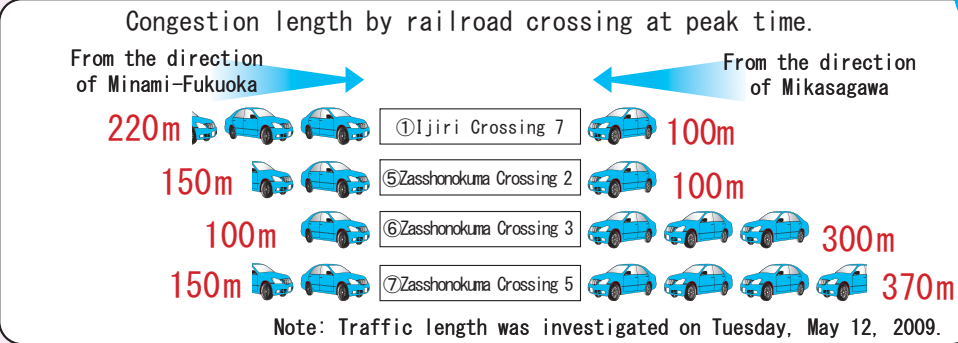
Congestion length by railroad crossing at peak time.

From the direction of Minami-Fukuoka

From the direction of Mikasagawa

220m ①Ijiri Crossing 7 100m

150m ⑤Zasshonokuma Crossing 2 100m

100m ⑥Zasshonokuma Crossing 3 300m

150m ⑦Zasshonokuma Crossing 5 370m

Note: Traffic length was investigated on Tuesday, May 12, 2009.